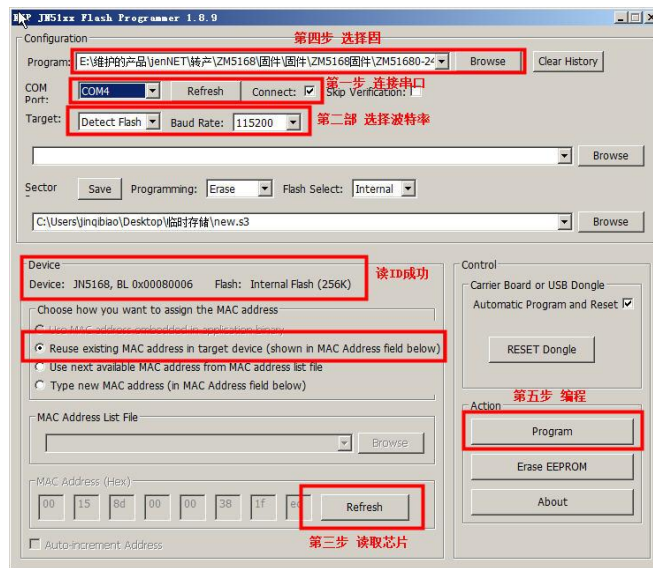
NXP JN51xx Flash Programmer 1.8.9

Configuration

第四步 选择固

Program: E:\维护的产品\jenNET\转产\ZM5168\固件\固件\ZM5168固件\ZM51680-24 Browse Clear History

COM Port: COM4 Refresh Connect: ☑ Skip Verification: ☐

第一步 连接串口

Target: Detect Flash Baud Rate: 115200

第二部 选择波特率

Browse

Sector Save Programming: Erase Flash Select: Internal

C:\Users\jinqibiao\Desktop\临时存储\new.s3 Browse

Device
Device: JN5168, BL 0x00080006 Flash: Internal Flash (256K)

读ID成功

Choose how you want to assign the MAC address
Use MAC address embedded in application binary
Reuse existing MAC address in target device (shown in MAC Address field below)
Use next available MAC address from MAC address list file
Type new MAC address (in MAC Address field below)

MAC Address List File
Browse

MAC Address (Hex)
00 15 8d 00 00 38 1f ee Refresh

第三步 读取芯片

Auto-increment Address

Control
Carrier Board or USB Dongle
Automatic Program and Reset ☑
RESET Dongle

第五步 编程

Action
Program
Erase EEPROM
About